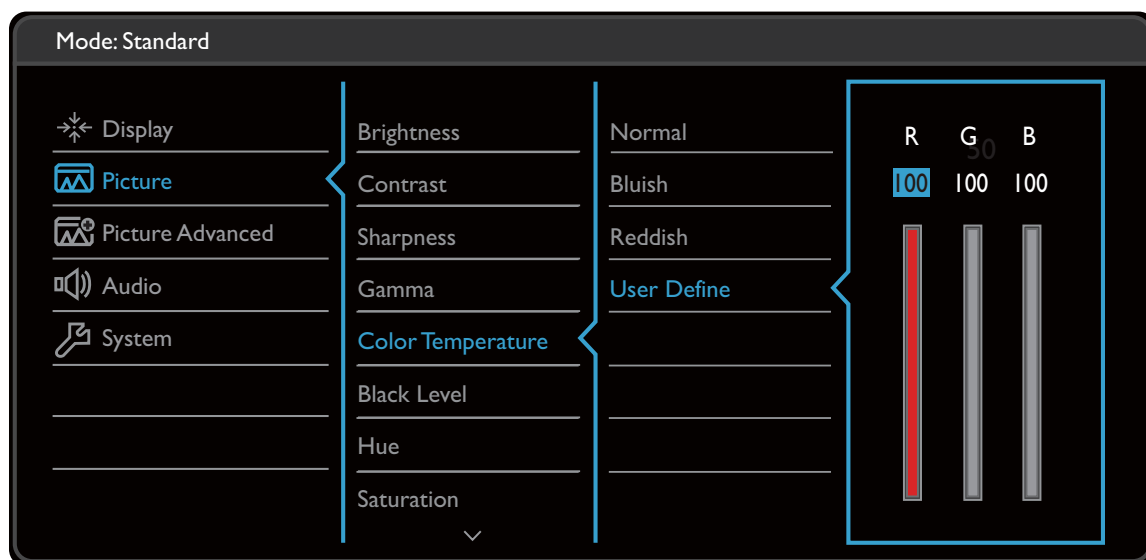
Mode: Standard

Display
Picture
Picture Advanced
Audio
System

Brightness
Contrast
Sharpness
Gamma
Color Temperature
Black Level
Hue
Saturation

Normal
Bluish
Reddish
User Define

R G B
50
100 100 100